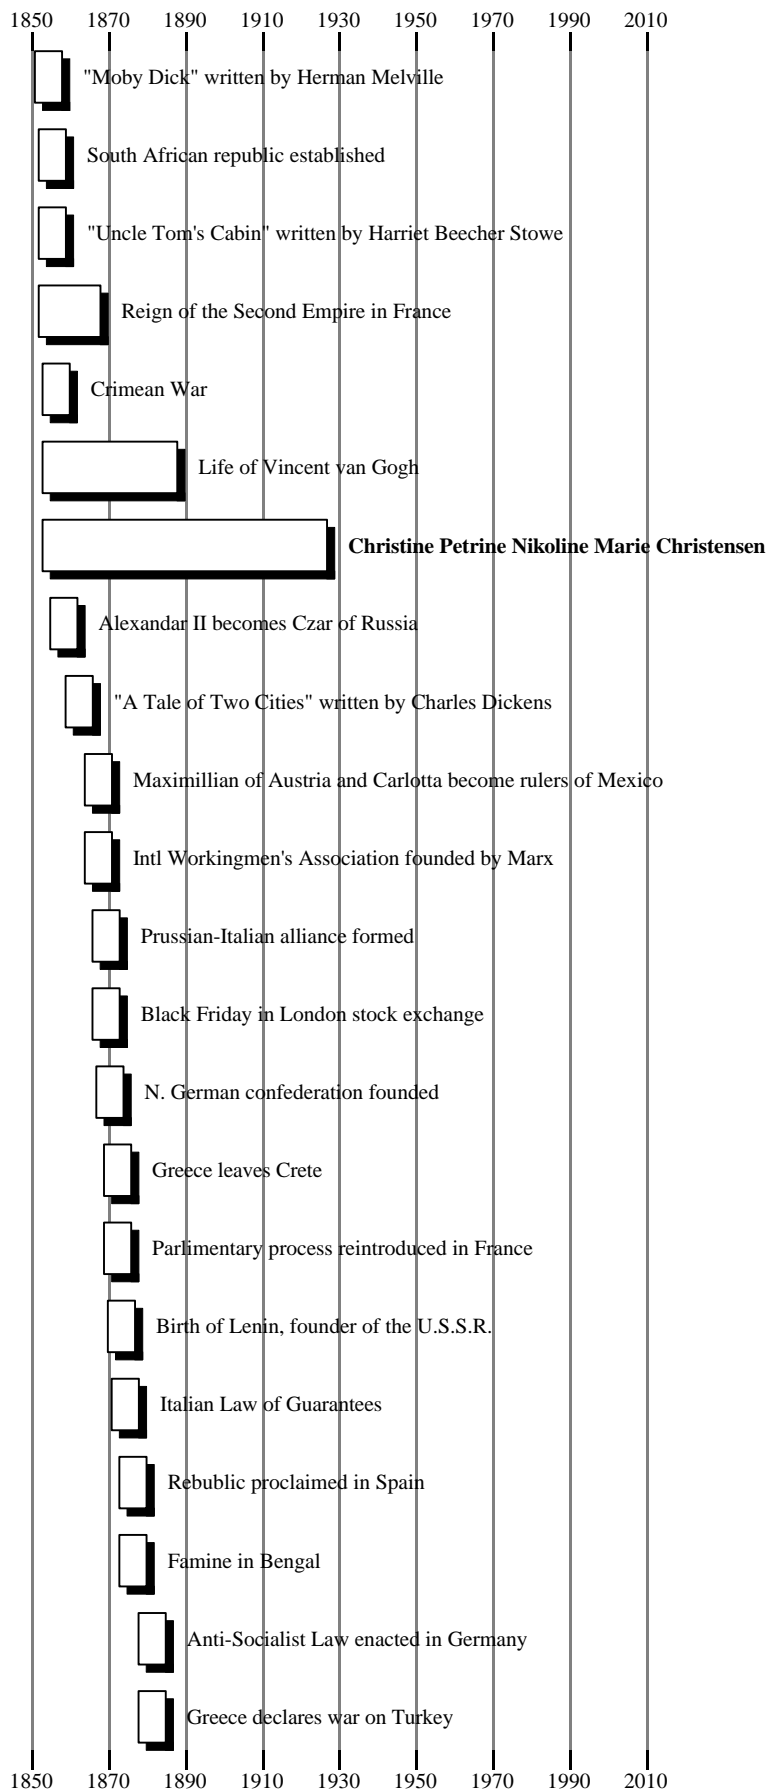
1850 1870 1890 1910 1930 1950 1970 1990 2010

"Moby Dick" written by Herman Melville

South African republic established

"Uncle Tom's Cabin" written by Harriet Beecher Stowe

Reign of the Second Empire in France

Crimean War

Life of Vincent van Gogh

**Christine Petrine Nikoline Marie Christensen**

Alexandar II becomes Czar of Russia

"A Tale of Two Cities" written by Charles Dickens

Maximillian of Austria and Carlotta become rulers of Mexico

Intl Workingmen's Association founded by Marx

Prussian-Italian alliance formed

Black Friday in London stock exchange

N. German confederation founded

Greece leaves Crete

Parlimentary process reintroduced in France

Birth of Lenin, founder of the U.S.S.R.

Italian Law of Guarantees

Rebublic proclaimed in Spain

Famine in Bengal

Anti-Socialist Law enacted in Germany

Greece declares war on Turkey

1850 1870 1890 1910 1930 1950 1970 1990 2010